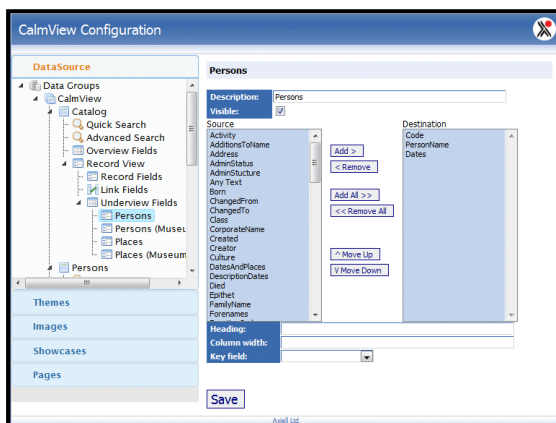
CalmView Configuration

DataSource

Data Groups
CalmView
Catalog
Quick Search
Advanced Search
Overview Fields
Record View
Record Fields
Link Fields
Underview Fields
Persons
Persons (Museu
Places
Places (Museum
Persons

Themes
Images
Showcases
Pages

Persons

Description: Persons
Visible:

Source
Activity
AdditionsToName
Address
AdminStatus
AdminStucture
Any Text
Born
ChangedFrom
ChangedTo
Class
CorporateName
Created
Creator
Culture
DatesAndPlaces
DescriptionDates
Died
Epithet
FamilyName
Forenames

Add >
< Remove
Add All >>
<< Remove All
^ Move Up
V Move Down

Destination
Code
PersonName
Dates

Heading:
Column width:
Key field:

Save

Axiell Ltd